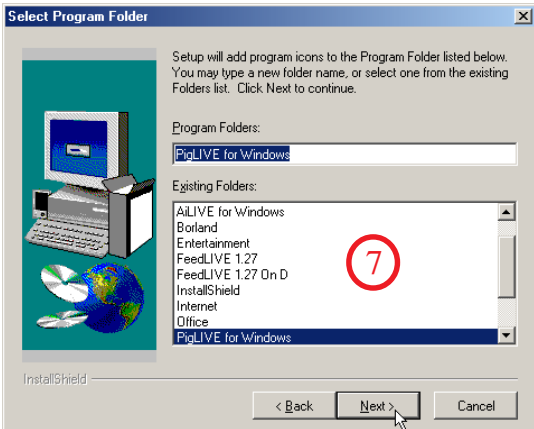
Select Program Folder

Setup will add program icons to the Program Folder listed below. You may type a new folder name, or select one from the existing Folders list. Click Next to continue.

Program Folders:

PigLIVE for Windows

Existing Folders:

AiLIVE for Windows
Borland
Entertainment
FeedLIVE 1.27
FeedLIVE 1.27 On D
InstallShield
Internet
Office
PigLIVE for Windows

7

InstallShield

< Back
Next >
Cancel